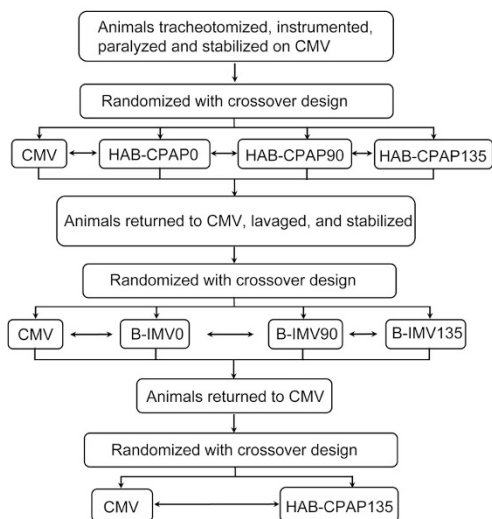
Animals tracheotomized, instrumented, paralyzed and stabilized on CMV

Randomized with crossover design

CMV

HAB-CPAP0

HAB-CPAP90

HAB-CPAP135

Animals returned to CMV, lavaged, and stabilized

Randomized with crossover design

CMV

B-IMV0

B-IMV90

B-IMV135

Animals returned to CMV

Randomized with crossover design

CMV

HAB-CPAP135